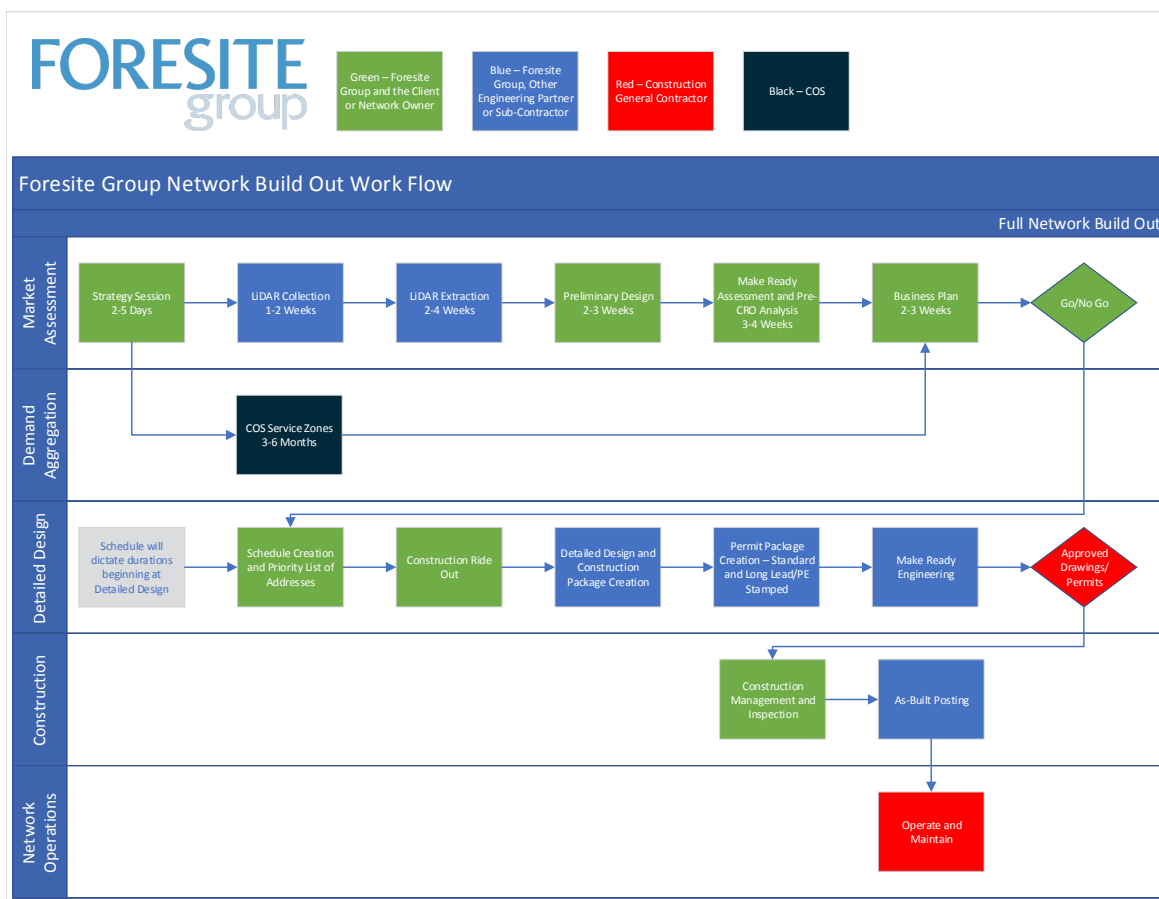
FORESITE group

Green – Foresite Group and the Client or Network Owner

Blue – Foresite Group, Other Engineering Partner or Sub-Contractor

Red – Construction General Contractor

Black – COS

Foresite Group Network Build Out Work Flow

Full Network Build Out

Market Assessment

Strategy Session 2-5 Days

LiDAR Collection 1-2 Weeks

LiDAR Extraction 2-4 Weeks

Preliminary Design 2-3 Weeks

Make Ready Assessment and Pre-CRO Analysis 3-4 Weeks

Business Plan 2-3 Weeks

Go/No Go

Demand Aggregation

COS Service Zones 3-6 Months

Detailed Design

Schedule will dictate durations beginning at Detailed Design

Schedule Creation and Priority List of Addresses

Construction Ride Out

Detailed Design and Construction Package Creation

Permit Package Creation – Standard and Long Lead/PE Stamped

Make Ready Engineering

Approved Drawings/ Permits

Construction

Construction Management and Inspection

As-Built Posting

Network Operations

Operate and Maintain